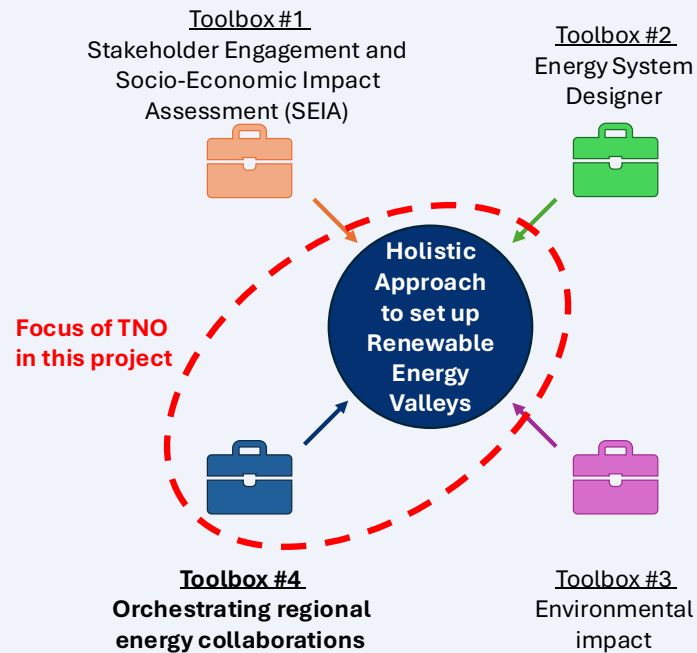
Toolbox #1
Stakeholder Engagement and Socio-Economic Impact Assessment (SEIA)

Toolbox #2
Energy System Designer

Holistic Approach to set up Renewable Energy Valleys

Focus of TNO in this project

Toolbox #4
Orchestrating regional energy collaborations

Toolbox #3
Environmental impact